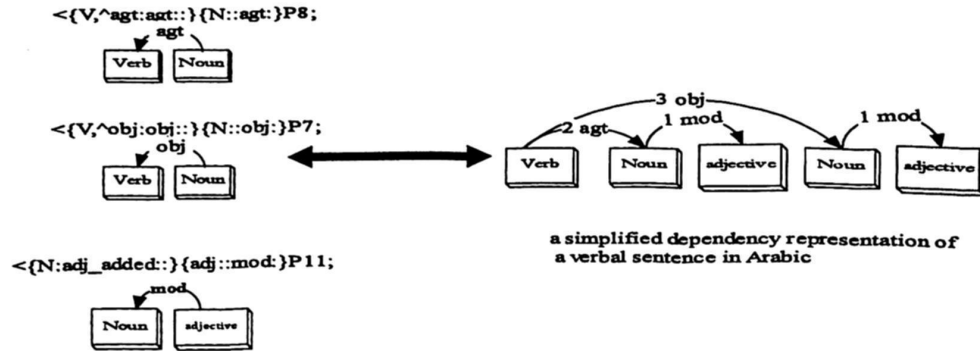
<{V,^agt:agt::}{N::agt:}P8;

agt

Verb Noun

<{V,^obj:obj::}{N::obj:}P7;

obj

Verb Noun

3 obj

2 agt

1 mod

1 mod

Verb Noun adjective Noun adjective

a simplified dependency representation of a verbal sentence in Arabic

<{N:adj_added::}{adj::mod:}P11;

mod

Noun adjective